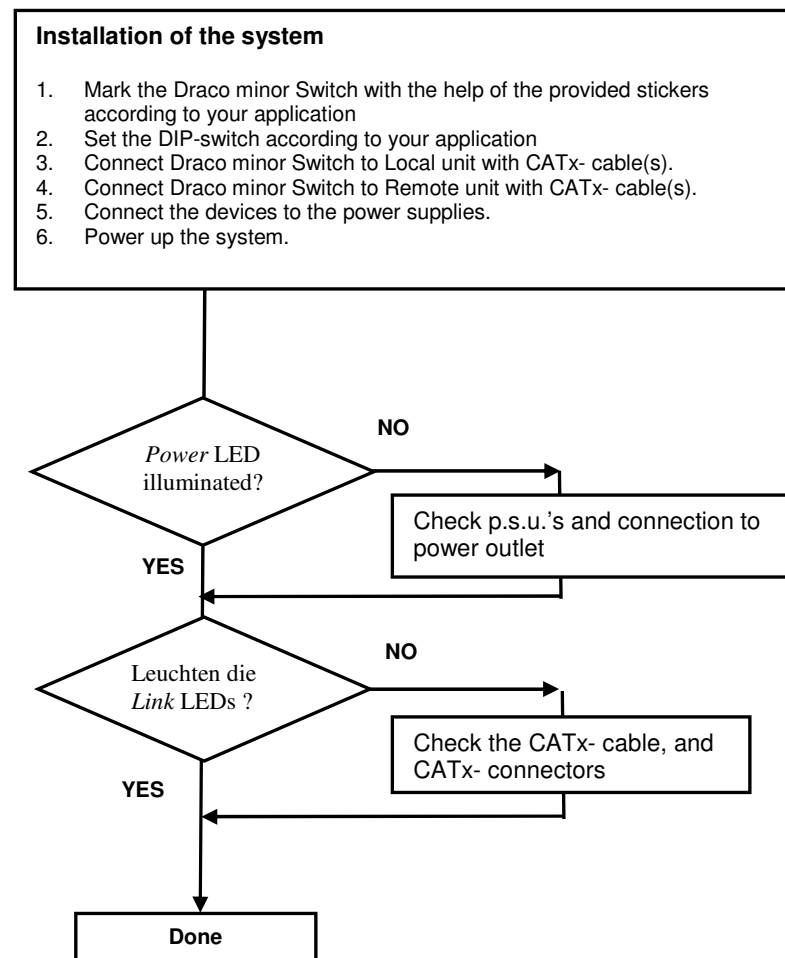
**Installation of the system**

1. Mark the Draco minor Switch with the help of the provided stickers according to your application
2. Set the DIP-switch according to your application
3. Connect Draco minor Switch to Local unit with CATx- cable(s).
4. Connect Draco minor Switch to Remote unit with CATx- cable(s).
5. Connect the devices to the power supplies.
6. Power up the system.

*Power* LED illuminated?

NO

Check p.s.u.'s and connection to power outlet

YES

Leuchten die *Link* LEDs ?

NO

Check the CATx- cable, and CATx- connectors

YES

Done